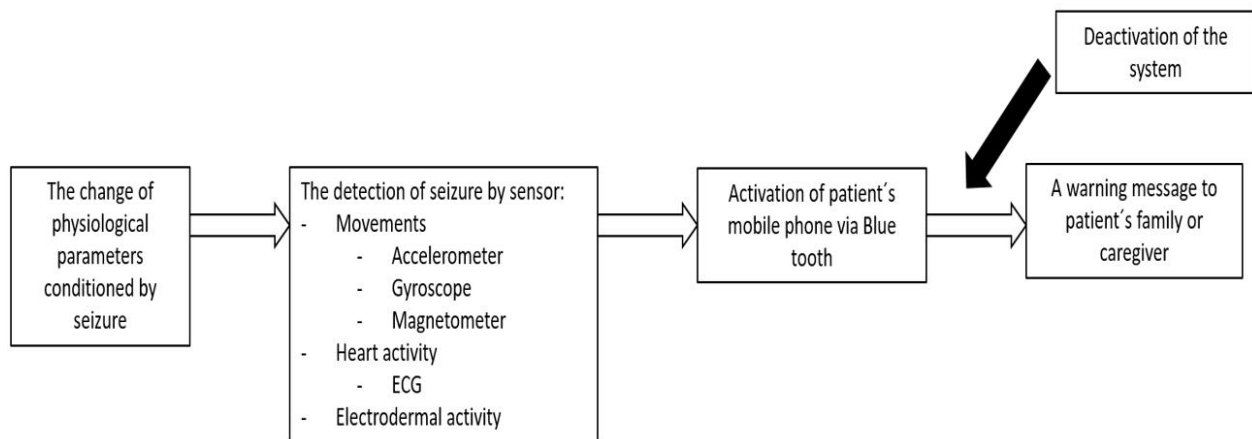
Deactivation of the system

The change of physiological parameters conditioned by seizure

The detection of seizure by sensor:
- Movements
  - Accelerometer
  - Gyroscope
  - Magnetometer
- Heart activity
  - ECG
- Electrodermal activity

Activation of patient´s mobile phone via Blue tooth

A warning message to patient´s family or caregiver